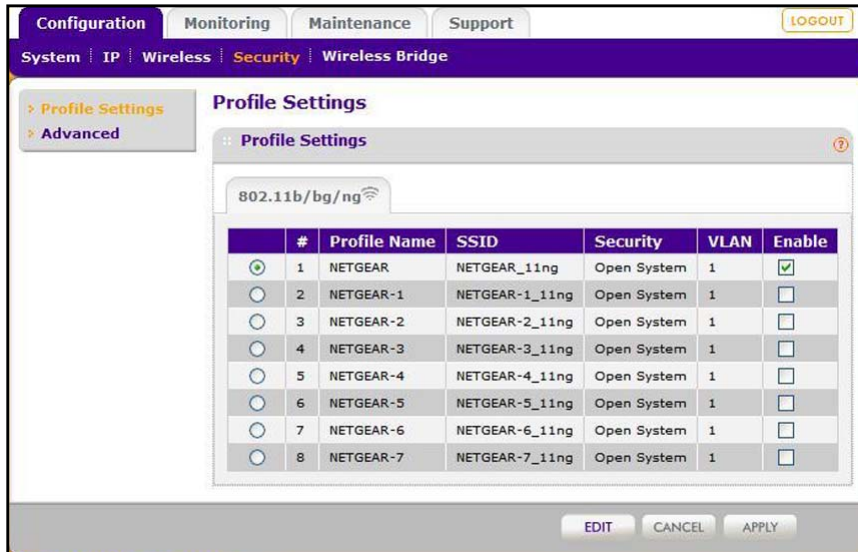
Configuration | Monitoring | Maintenance | Support | LOGOUT

System | IP | Wireless | Security | Wireless Bridge

› Profile Settings
› Advanced

Profile Settings

Profile Settings

802.11b/bg/ng

| | # | Profile Name | SSID | Security | VLAN | Enable |
|---|---|---|---|---|---|---|
| ⦿ | 1 | NETGEAR | NETGEAR_11ng | Open System | 1 | ☑ |
| ○ | 2 | NETGEAR-1 | NETGEAR-1_11ng | Open System | 1 | ☐ |
| ○ | 3 | NETGEAR-2 | NETGEAR-2_11ng | Open System | 1 | ☐ |
| ○ | 4 | NETGEAR-3 | NETGEAR-3_11ng | Open System | 1 | ☐ |
| ○ | 5 | NETGEAR-4 | NETGEAR-4_11ng | Open System | 1 | ☐ |
| ○ | 6 | NETGEAR-5 | NETGEAR-5_11ng | Open System | 1 | ☐ |
| ○ | 7 | NETGEAR-6 | NETGEAR-6_11ng | Open System | 1 | ☐ |
| ○ | 8 | NETGEAR-7 | NETGEAR-7_11ng | Open System | 1 | ☐ |

EDIT CANCEL APPLY